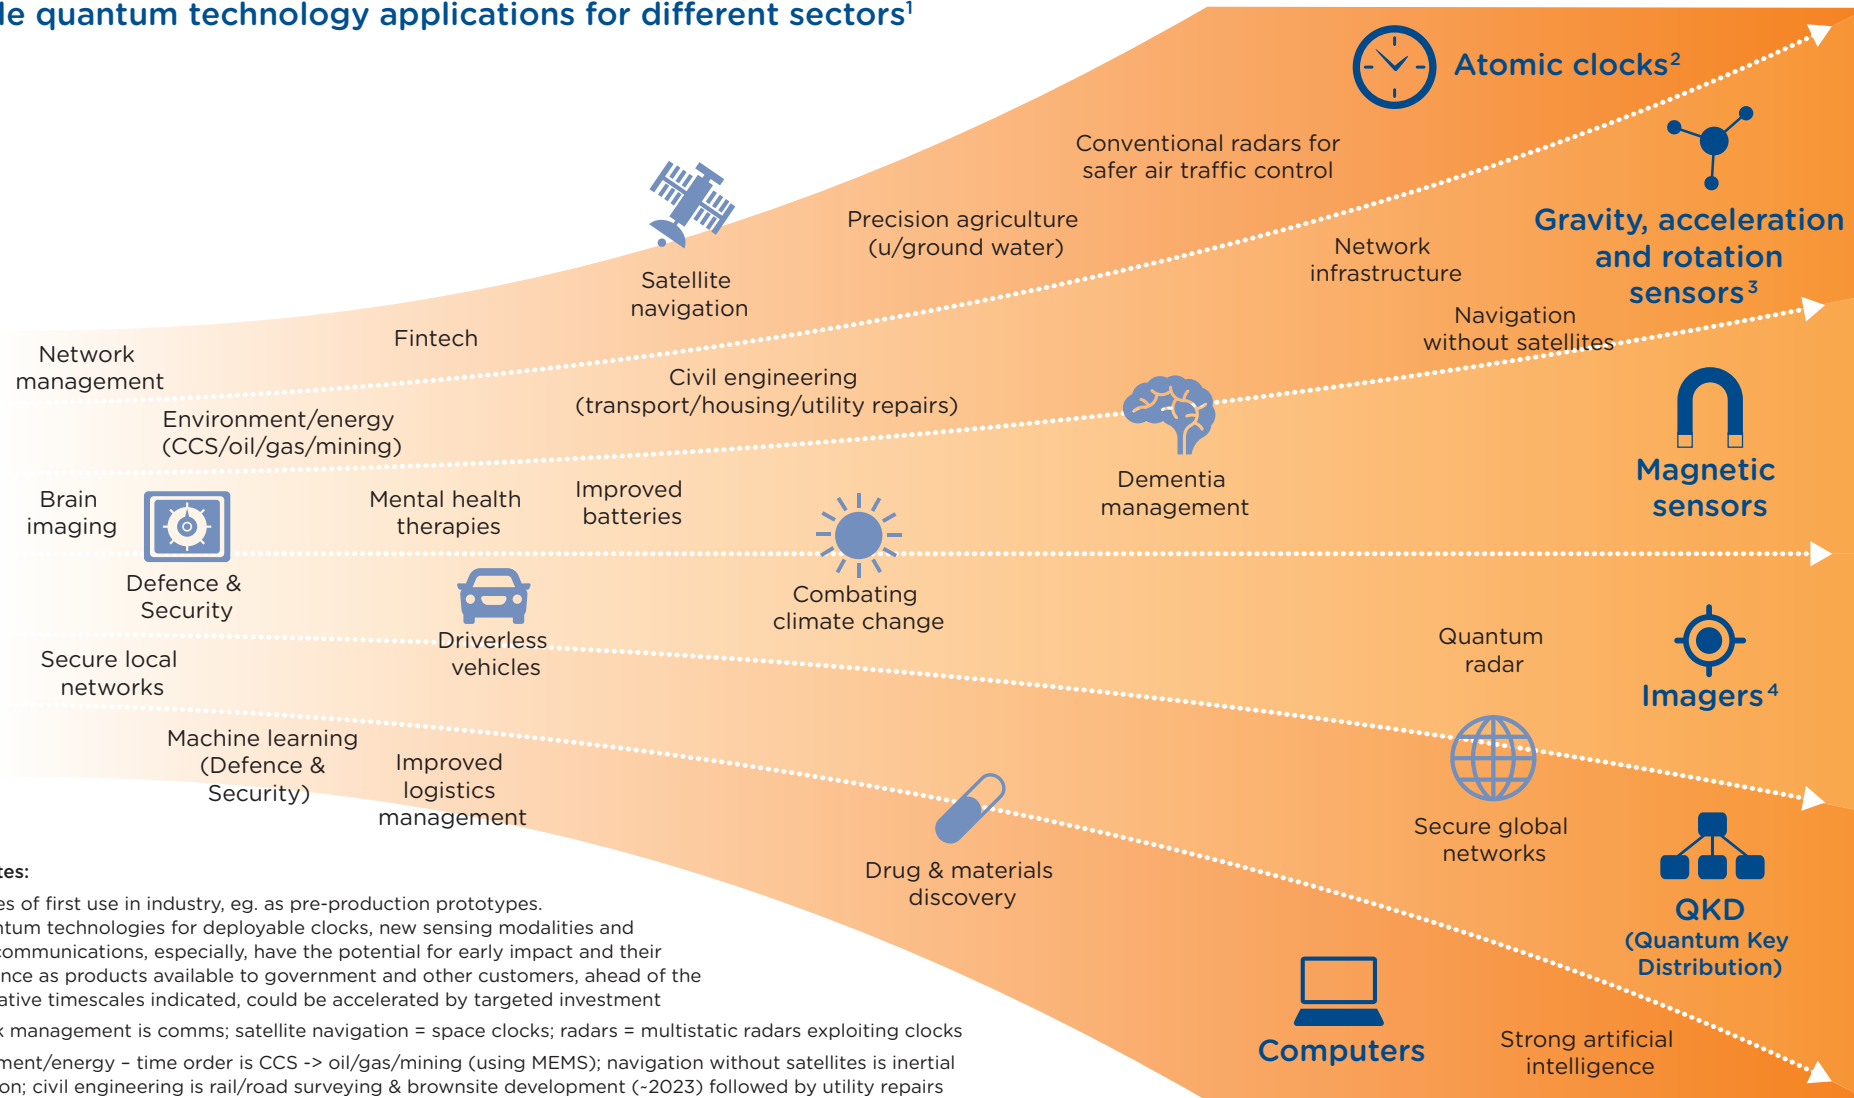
le quantum technology applications for different sectors$^1$

Atomic clocks$^2$

Conventional radars for safer air traffic control

Precision agriculture (u/ground water)

Satellite navigation

Network infrastructure

Gravity, acceleration and rotation sensors$^3$

Navigation without satellites

Network management

Fintech

Civil engineering (transport/housing/utility repairs)

Environment/energy (CCS/oil/gas/mining)

Dementia management

Magnetic sensors

Brain imaging

Mental health therapies

Improved batteries

Defence & Security

Combating climate change

Driverless vehicles

Quantum radar

Secure local networks

Imagers$^4$

Machine learning (Defence & Security)

Improved logistics management

Drug & materials discovery

Secure global networks

QKD (Quantum Key Distribution)

Computers

Strong artificial intelligence

tes:
es of first use in industry, eg. as pre-production prototypes.
ntum technologies for deployable clocks, new sensing modalities and communications, especially, have the potential for early impact and their nce as products available to government and other customers, ahead of the ative timescales indicated, could be accelerated by targeted investment
k management is comms; satellite navigation = space clocks; radars = multistatic radars exploiting clocks
ment/energy – time order is CCS -> oil/gas/mining (using MEMS); navigation without satellites is inertial on; civil engineering is rail/road surveying & brownsite development (~2023) followed by utility repairs